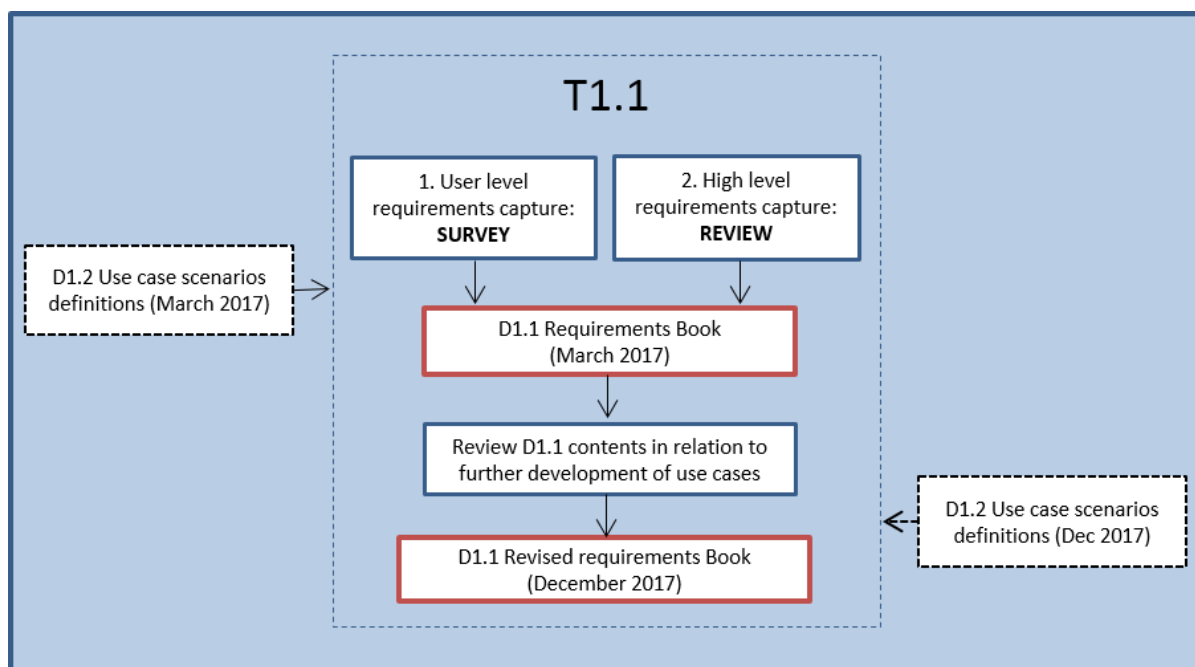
T1.1

1. User level requirements capture: **SURVEY**

2. High level requirements capture: **REVIEW**

D1.2 Use case scenarios definitions (March 2017)

D1.1 Requirements Book (March 2017)

Review D1.1 contents in relation to further development of use cases

D1.2 Use case scenarios definitions (Dec 2017)

D1.1 Revised requirements Book (December 2017)